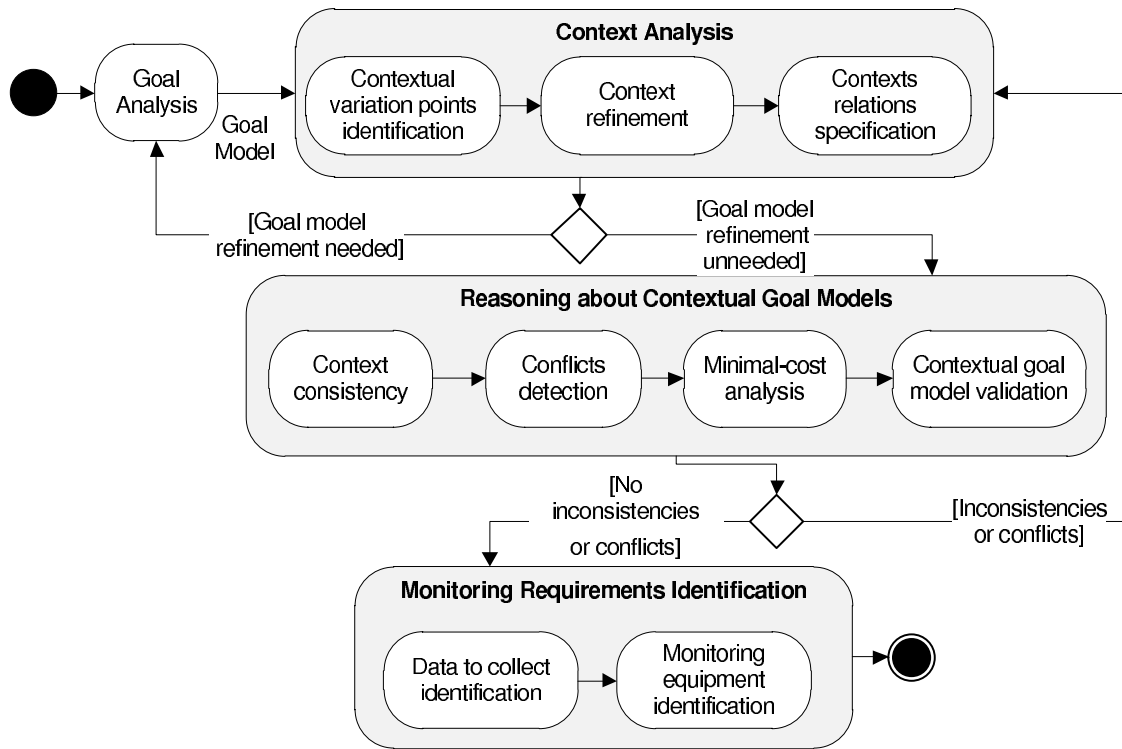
Goal Analysis

Goal Model

Context Analysis

Contextual variation points identification

Context refinement

Contexts relations specification

[Goal model refinement needed]

[Goal model refinement unneeded]

Reasoning about Contextual Goal Models

Context consistency

Conflicts detection

Minimal-cost analysis

Contextual goal model validation

[No inconsistencies or conflicts]

[Inconsistencies or conflicts]

Monitoring Requirements Identification

Data to collect identification

Monitoring equipment identification